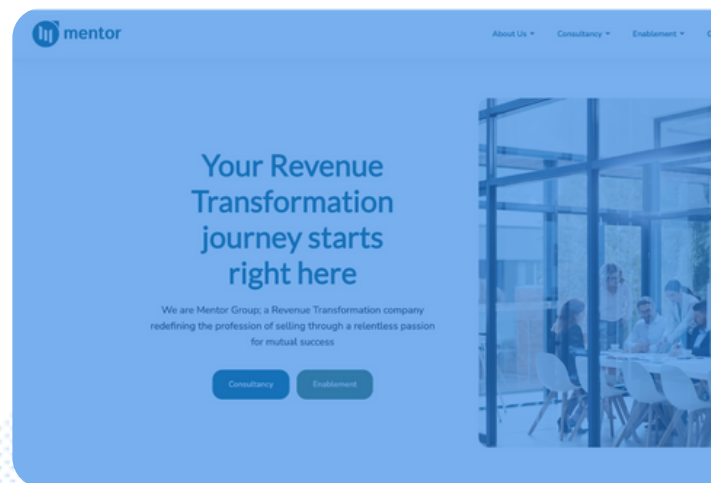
mentor

About Us ▾ Consultancy ▾ Enablement ▾ C

Your Revenue Transformation journey starts right here

We are Mentor Group; a Revenue Transformation company redefining the profession of selling through a relentless passion for mutual success

Consultancy Enablement